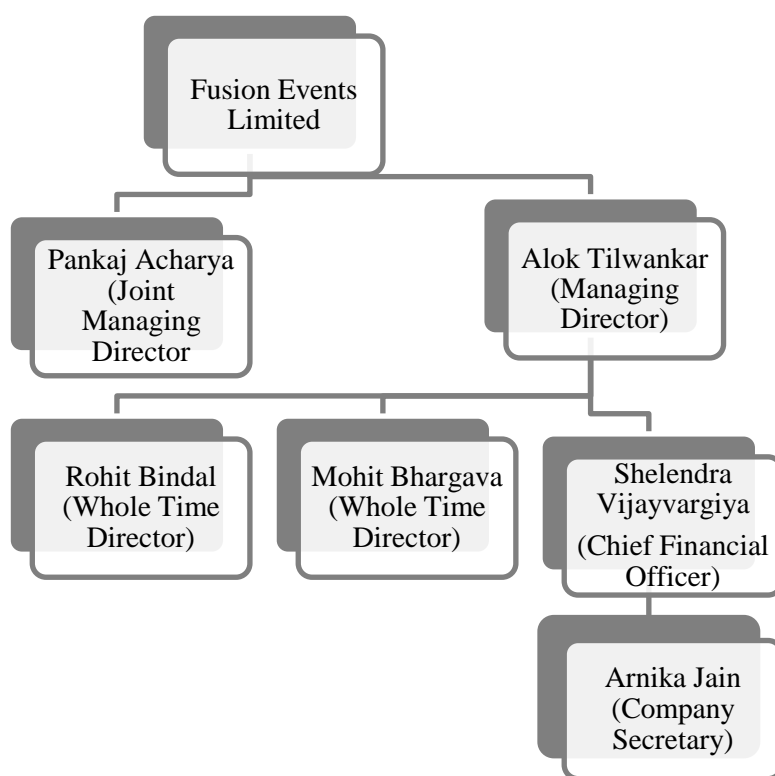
Fusion Events Limited

Pankaj Acharya (Joint Managing Director

Alok Tilwankar (Managing Director)

Rohit Bindal (Whole Time Director)

Mohit Bhargava (Whole Time Director)

Shelendra Vijayvargiya (Chief Financial Officer)

Arnika Jain (Company Secretary)